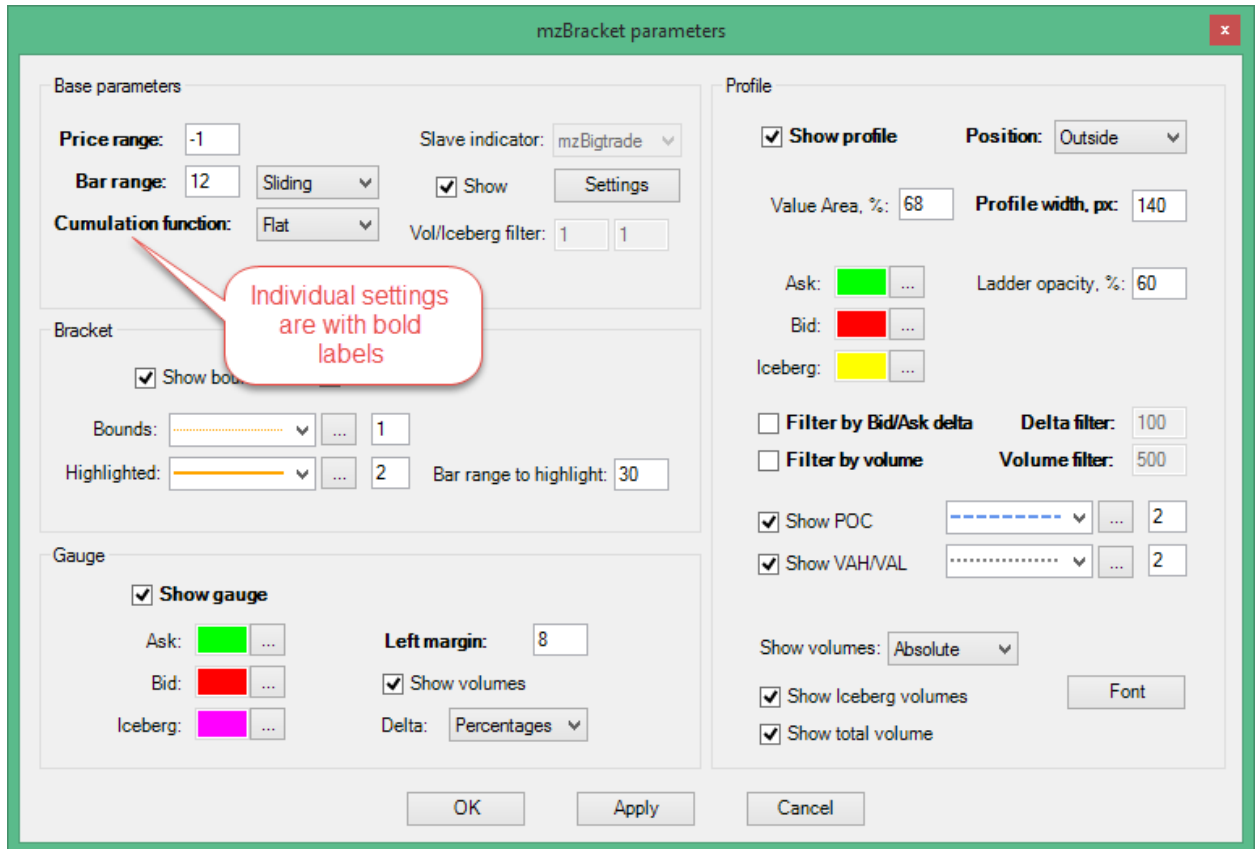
mzBracket parameters

×

Base parameters

Price range: -1

Bar range: 12 Sliding

Cumulation function: Flat

Slave indicator: mzBigtrade

Show

Settings

Vol/Iceberg filter: 1 1

Individual settings are with bold labels

Bracket

Show bou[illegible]

Bounds: ... 1

Highlighted: ... 2

Bar range to highlight: 30

Gauge

Show gauge

Ask: ...

Bid: ...

Iceberg: ...

Left margin: 8

Show volumes

Delta: Percentages

Profile

Show profile

Position: Outside

Value Area, %: 68

Profile width, px: 140

Ask: ...

Bid: ...

Iceberg: ...

Ladder opacity, %: 60

Filter by Bid/Ask delta

Delta filter: 100

Filter by volume

Volume filter: 500

Show POC ... 2

Show VAH/VAL ... 2

Show volumes: Absolute

Show Iceberg volumes

Font

Show total volume

OK

Apply

Cancel